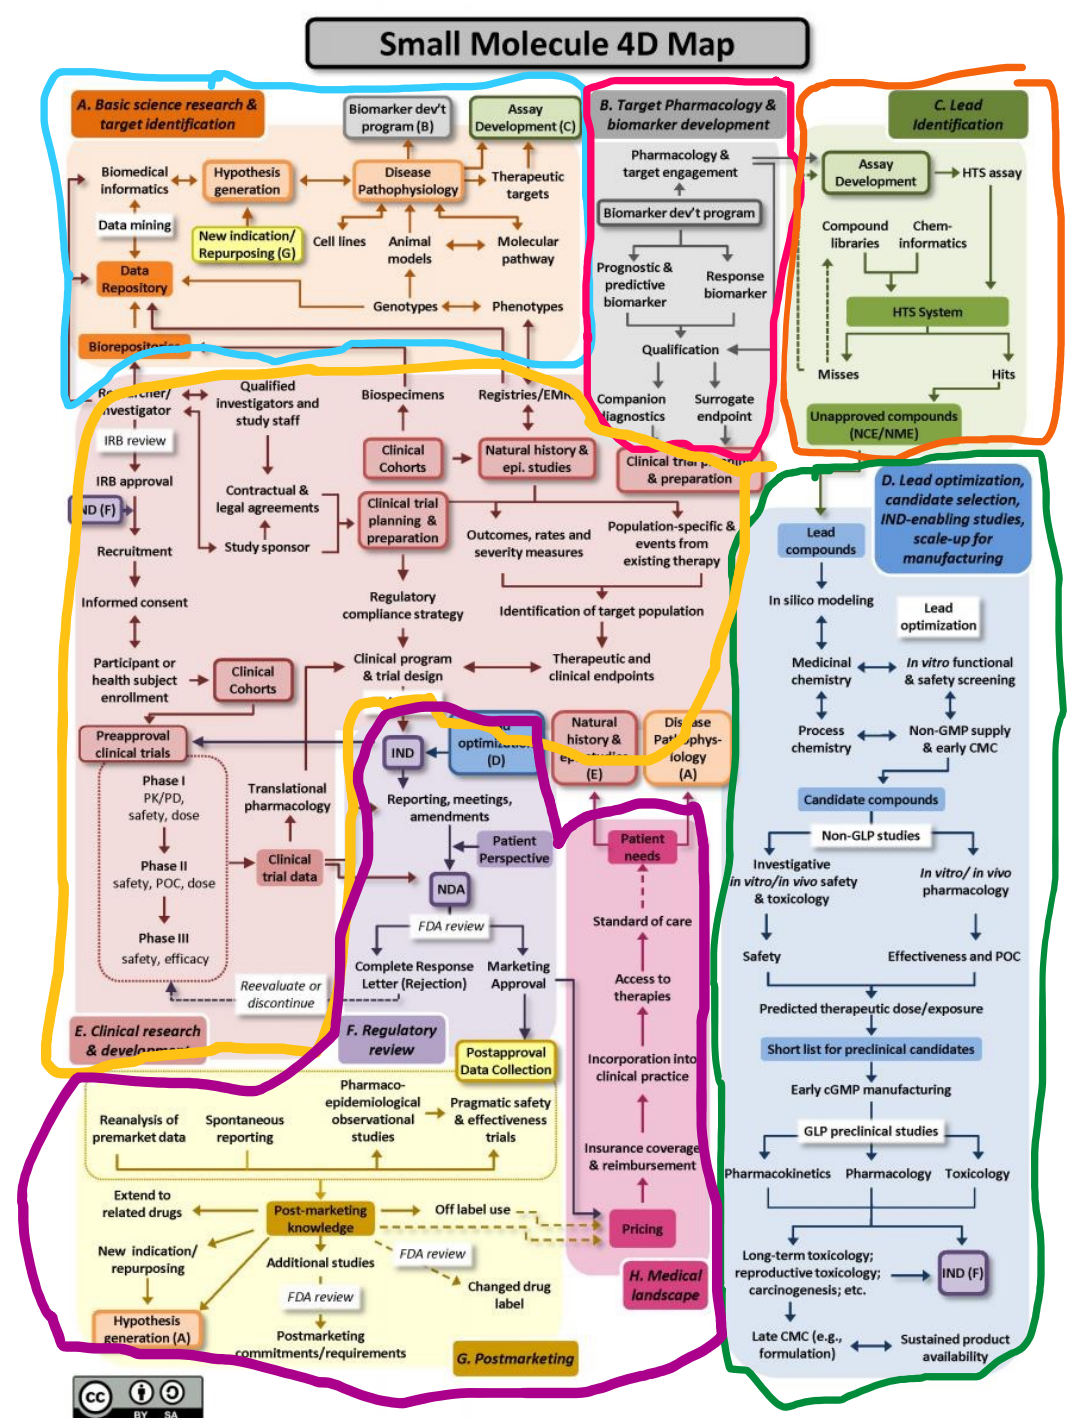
Small Molecule 4D Map

A. Basic science research & target identification

Biomarker dev't program (B)

Assay Development (C)

Biomedical informatics

Hypothesis generation

Disease Pathophysiology

Therapeutic targets

Data mining

New indication/ Repurposing (G)

Cell lines

Animal models

Molecular pathway

Data Repository

Genotypes

Phenotypes

Biorepositories

B. Target Pharmacology & biomarker development

Pharmacology & target engagement

Biomarker dev't program

Prognostic & predictive biomarker

Response biomarker

Qualification

Companion diagnostics

Surrogate endpoint

C. Lead Identification

Assay Development

HTS assay

Compound libraries

Chem-informatics

HTS System

Misses

Hits

Unapproved compounds (NCE/NME)

Researcher/ investigator

Qualified investigators and study staff

Biospecimens

Registries/EMR

IRB review

IRB approval

Clinical Cohorts

Natural history & epi. studies

Clinical trial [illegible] & preparation

IND (F)

Contractual & legal agreements

Clinical trial planning & preparation

Outcomes, rates and severity measures

Population-specific & events from existing therapy

Recruitment

Study sponsor

Informed consent

Regulatory compliance strategy

Identification of target population

Participant or health subject enrollment

Clinical Cohorts

Clinical program & trial design

Therapeutic and clinical endpoints

Preapproval clinical trials

IND

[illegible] optimization (D)

Natural history & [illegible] (E)

Disease Pathophysiology (A)

Phase I PK/PD, safety, dose

Translational pharmacology

Reporting, meetings, amendments

Patient Perspective

Patient needs

Phase II safety, POC, dose

Clinical trial data

NDA

FDA review

Standard of care

Phase III safety, efficacy

Complete Response Letter (Rejection)

Marketing Approval

Access to therapies

Reevaluate or discontinue

E. Clinical research & development

F. Regulatory review

Postapproval Data Collection

Incorporation into clinical practice

D. Lead optimization, candidate selection, IND-enabling studies, scale-up for manufacturing

Lead compounds

In silico modeling

Lead optimization

Medicinal chemistry

In vitro functional & safety screening

Process chemistry

Non-GMP supply & early CMC

Candidate compounds

Non-GLP studies

Investigative in vitro/in vivo safety & toxicology

In vitro/ in vivo pharmacology

Safety

Effectiveness and POC

Predicted therapeutic dose/exposure

Short list for preclinical candidates

Early cGMP manufacturing

GLP preclinical studies

Pharmacokinetics

Pharmacology

Toxicology

Long-term toxicology; reproductive toxicology; carcinogenesis; etc.

IND (F)

Late CMC (e.g., formulation)

Sustained product availability

Reanalysis of premarket data

Spontaneous reporting

Pharmaco-epidemiological observational studies

Pragmatic safety & effectiveness trials

Insurance coverage & reimbursement

Extend to related drugs

Post-marketing knowledge

Off label use

Pricing

New indication/ repurposing

Additional studies

FDA review

Changed drug label

FDA review

H. Medical landscape

Hypothesis generation (A)

Postmarketing commitments/requirements

G. Postmarketing

cc BY SA